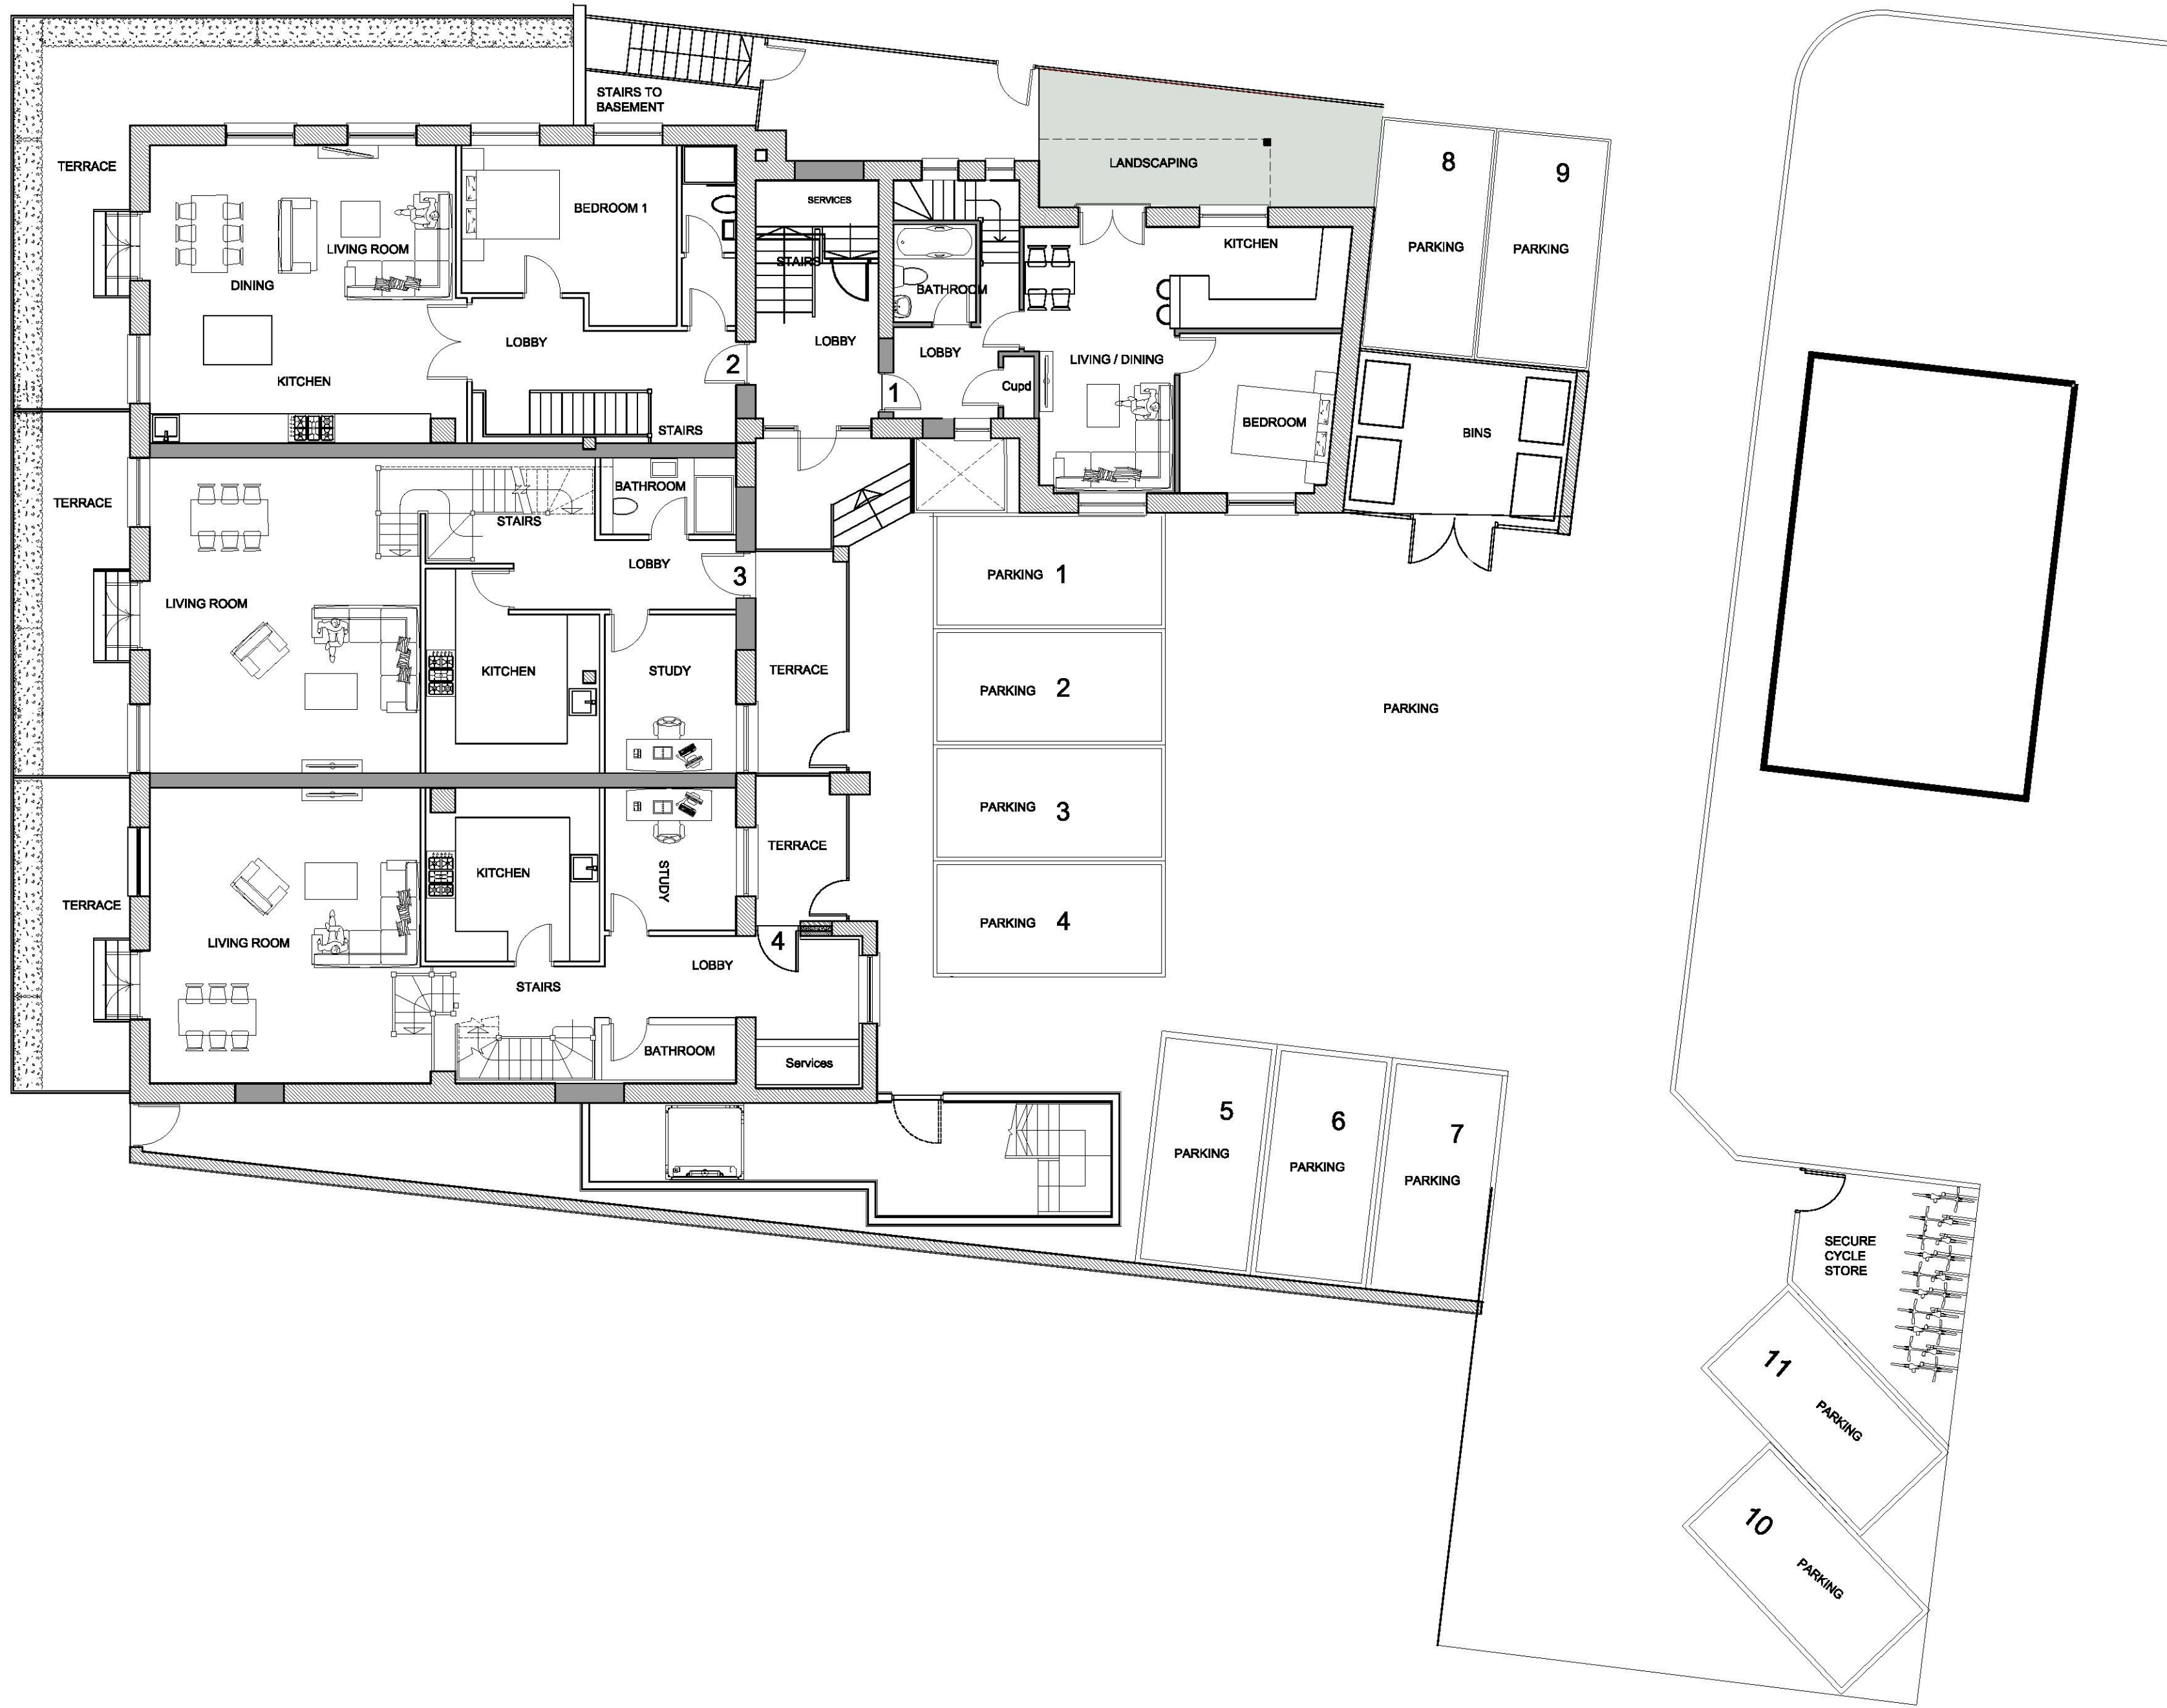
STAIRS TO BASEMENT

TERRACE

DINING

LIVING ROOM

KITCHEN

BEDROOM 1

LOBBY

STAIRS

2

SERVICES

STAIRS

LOBBY

BATHROOM

LOBBY

1

Cupd

LANDSCAPING

KITCHEN

LIVING / DINING

BEDROOM

8

PARKING

9

PARKING

BINS

TERRACE

LIVING ROOM

BATHROOM

STAIRS

LOBBY

3

KITCHEN

STUDY

TERRACE

PARKING 1

PARKING 2

PARKING 3

PARKING 4

PARKING

TERRACE

LIVING ROOM

KITCHEN

STUDY

TERRACE

4

LOBBY

STAIRS

BATHROOM

Services

5

PARKING

6

PARKING

7

PARKING

SECURE CYCLE STORE

11

PARKING

10

PARKING